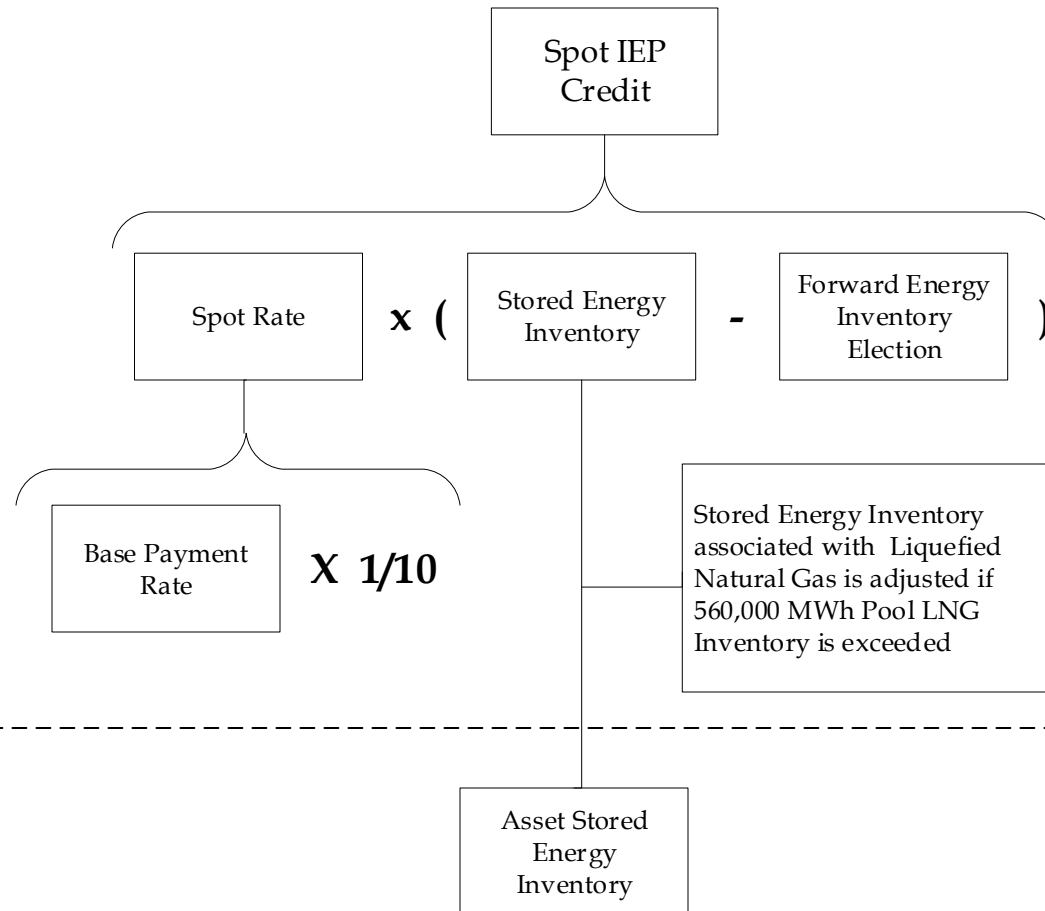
Spot IEP Credit

Spot Rate

x (

Stored Energy Inventory

-

Forward Energy Inventory Election

)

Base Payment Rate

X 1/10

Stored Energy Inventory associated with Liquefied Natural Gas is adjusted if 560,000 MWh Pool LNG Inventory is exceeded

Asset Stored Energy Inventory